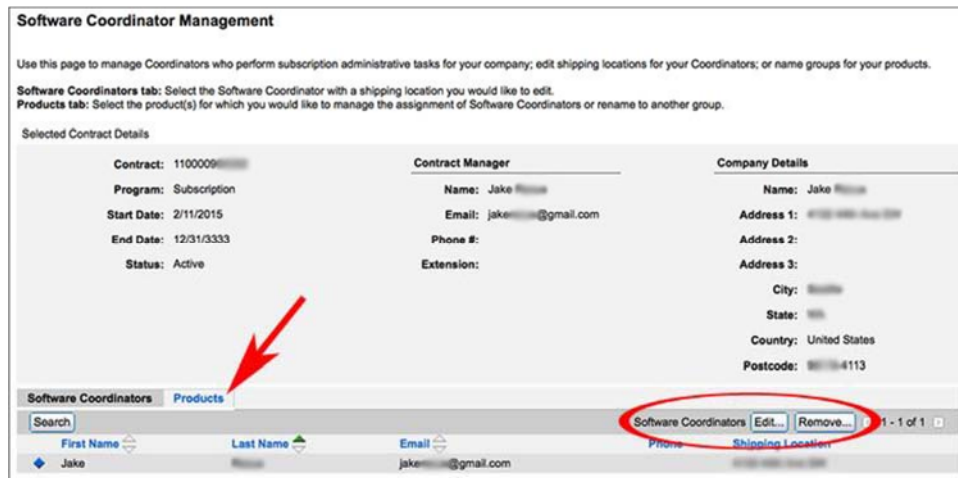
**Software Coordinator Management**

Use this page to manage Coordinators who perform subscription administrative tasks for your company; edit shipping locations for your Coordinators; or name groups for your products.

**Software Coordinators tab:** Select the Software Coordinator with a shipping location you would like to edit.
**Products tab:** Select the product(s) for which you would like to manage the assignment of Software Coordinators or rename to another group.

Selected Contract Details

Contract: 1100009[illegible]
Program: Subscription
Start Date: 2/11/2015
End Date: 12/31/3333
Status: Active

**Contract Manager**
Name: Jake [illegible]
Email: jake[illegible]@gmail.com
Phone #:
Extension:

**Company Details**
Name: Jake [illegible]
Address 1: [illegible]
Address 2:
Address 3:
City: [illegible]
State: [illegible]
Country: United States
Postcode: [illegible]-4113

Software Coordinators | Products

Search

Software Coordinators | Edit... | Remove... | 1 - 1 of 1

| First Name | Last Name | Email | Phone | Shipping Location |
|---|---|---|---|---|
| Jake | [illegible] | jake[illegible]@gmail.com | | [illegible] |